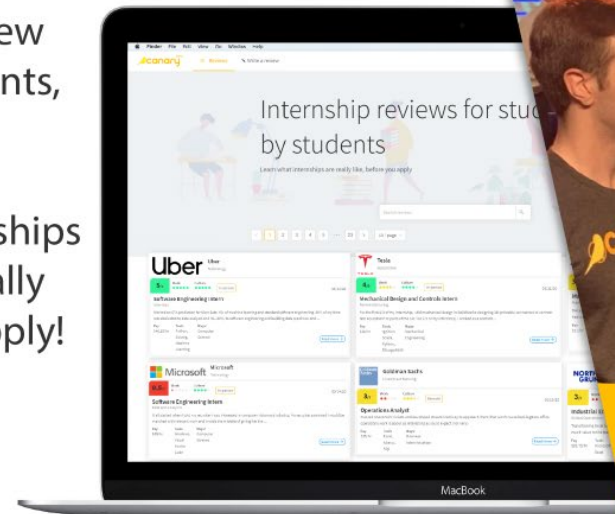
ew
nts,

ships
ally
pply!

Finder File Edit View Go Window Help

canary Reviews Write a review

Internship reviews for stu
by students

Learn what internships are really like, before you apply

Uber
Software Engineering Intern

Tesla
Mechanical Design and Controls Intern

Microsoft
Software Engineering Intern

Goldman Sachs
Operations Analyst

NORTH
GRUM
Industrial

MacBook